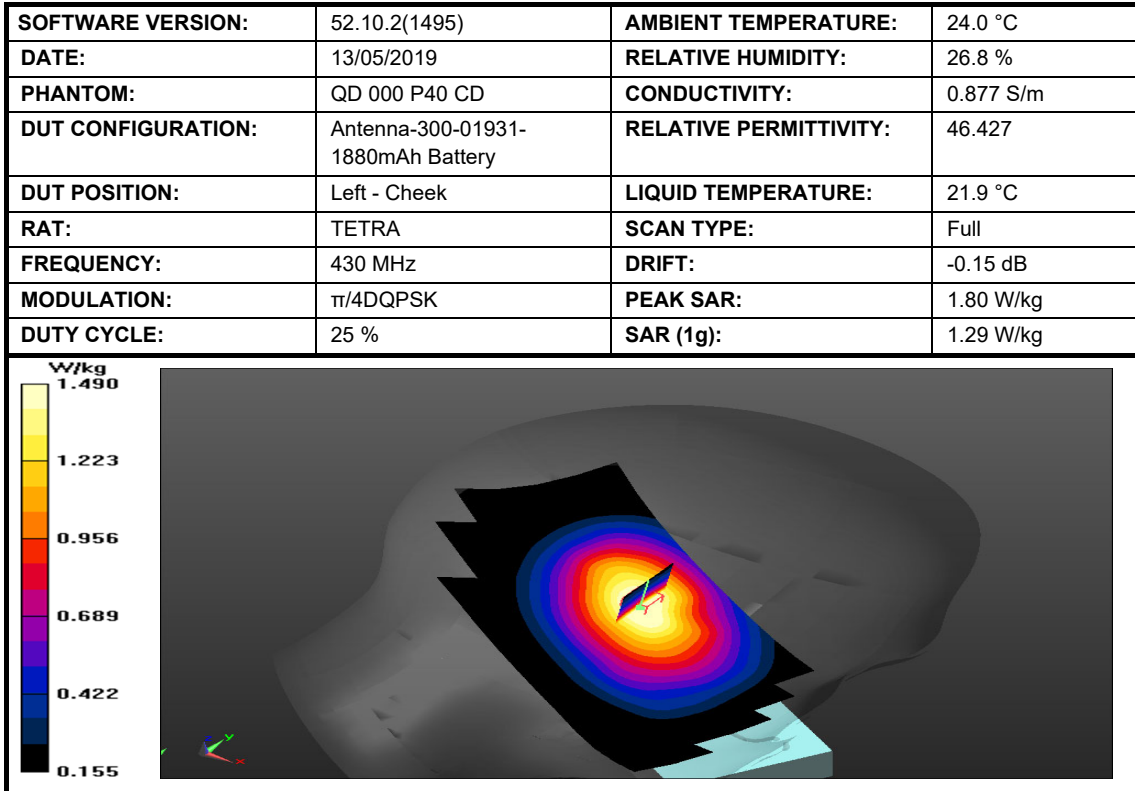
| SOFTWARE VERSION: | 52.10.2(1495) | AMBIENT TEMPERATURE: | 24.0 °C |
|---|---|---|---|
| DATE: | 13/05/2019 | RELATIVE HUMIDITY: | 26.8 % |
| PHANTOM: | QD 000 P40 CD | CONDUCTIVITY: | 0.877 S/m |
| DUT CONFIGURATION: | Antenna-300-01931-1880mAh Battery | RELATIVE PERMITTIVITY: | 46.427 |
| DUT POSITION: | Left - Cheek | LIQUID TEMPERATURE: | 21.9 °C |
| RAT: | TETRA | SCAN TYPE: | Full |
| FREQUENCY: | 430 MHz | DRIFT: | -0.15 dB |
| MODULATION: | π/4DQPSK | PEAK SAR: | 1.80 W/kg |
| DUTY CYCLE: | 25 % | SAR (1g): | 1.29 W/kg |

W/kg
1.490
1.223
0.956
0.689
0.422
0.155